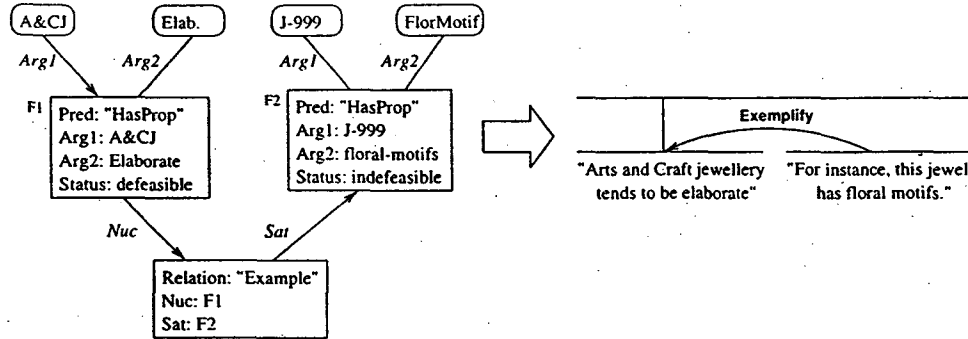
A&CJ

Elab.

J-999

FlorMotif

Arg1

Arg2

Arg1

Arg2

F1

Pred: "HasProp"
Arg1: A&CJ
Arg2: Elaborate
Status: defeasible

F2

Pred: "HasProp"
Arg1: J-999
Arg2: floral-motifs
Status: indefeasible

Nuc

Sat

Relation: "Example"
Nuc: F1
Sat: F2

Exemplify

"Arts and Craft jewellery tends to be elaborate"

"For instance, this jewel has floral motifs."